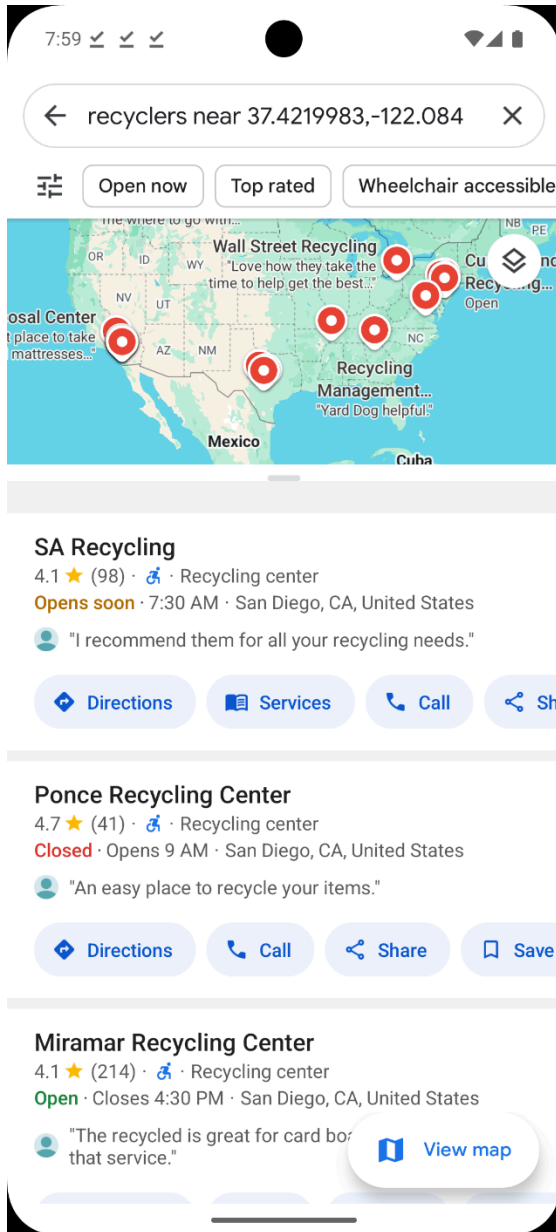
7:59

recyclers near 37.4219983,-122.084

Open now
Top rated
Wheelchair accessible

me where to go with...
Wall Street Recycling
"Love how they take the time to help get the best..."
OR
ID
WY
NB
PE
Cu
Recycling...
Open
osal Center
t place to take mattresses..."
NV
UT
AZ
NM
NC
Recycling Management...
"Yard Dog helpful."
Mexico
Cuba

SA Recycling
4.1 ★ (98) · · Recycling center
Opens soon · 7:30 AM · San Diego, CA, United States
"I recommend them for all your recycling needs."
Directions
Services
Call
Sh

Ponce Recycling Center
4.7 ★ (41) · · Recycling center
Closed · Opens 9 AM · San Diego, CA, United States
"An easy place to recycle your items."
Directions
Call
Share
Save

Miramar Recycling Center
4.1 ★ (214) · · Recycling center
Open · Closes 4:30 PM · San Diego, CA, United States
"The recycled is great for card bo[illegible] that service."
View map